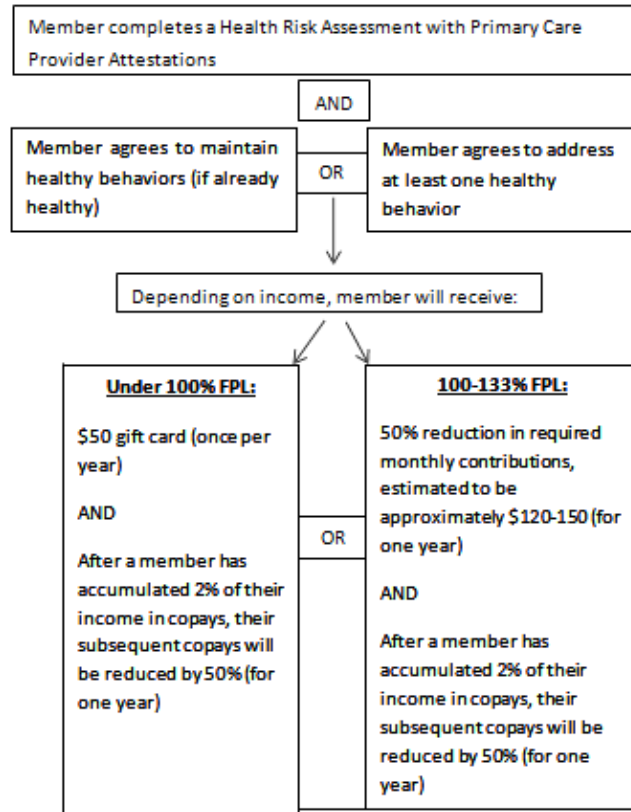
Member completes a Health Risk Assessment with Primary Care Provider Attestations

AND

Member agrees to maintain healthy behaviors (if already healthy)

OR

Member agrees to address at least one healthy behavior

Depending on income, member will receive:

Under 100% FPL:

\$50 gift card (once per year)

AND

After a member has accumulated 2% of their income in copays, their subsequent copays will be reduced by 50% (for one year)

OR

100-133% FPL:

50% reduction in required monthly contributions, estimated to be approximately \$120-150 (for one year)

AND

After a member has accumulated 2% of their income in copays, their subsequent copays will be reduced by 50% (for one year)